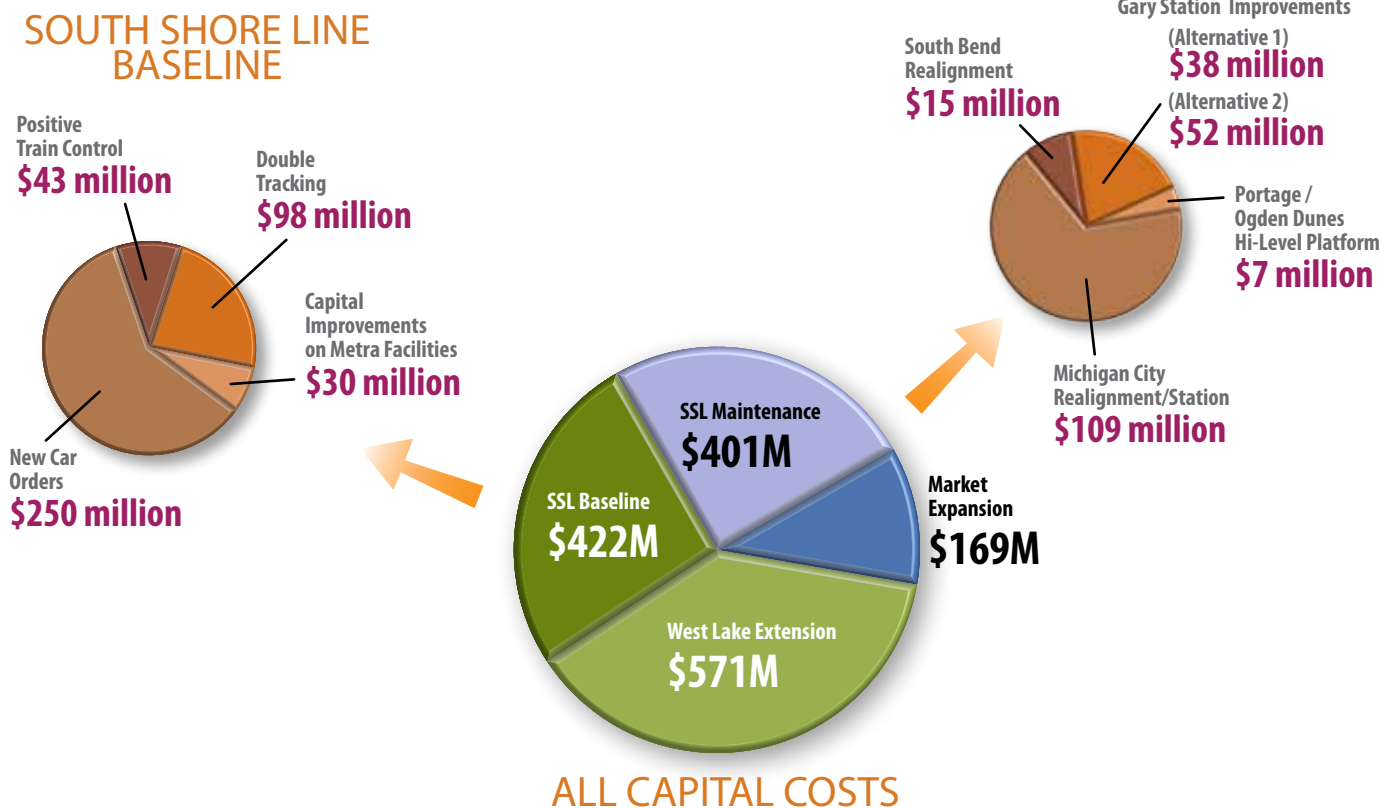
SOUTH SHORE LINE BASELINE

Positive Train Control
$43 million

Double Tracking
$98 million

Capital Improvements on Metra Facilities
$30 million

New Car Orders
$250 million

South Bend Realignment
$15 million

Gary Station Improvements
(Alternative 1)
$38 million
(Alternative 2)
$52 million

Portage / Ogden Dunes Hi-Level Platform
$7 million

Michigan City Realignment/Station
$109 million

SSL Maintenance
$401M

SSL Baseline
$422M

Market Expansion
$169M

West Lake Extension
$571M

ALL CAPITAL COSTS